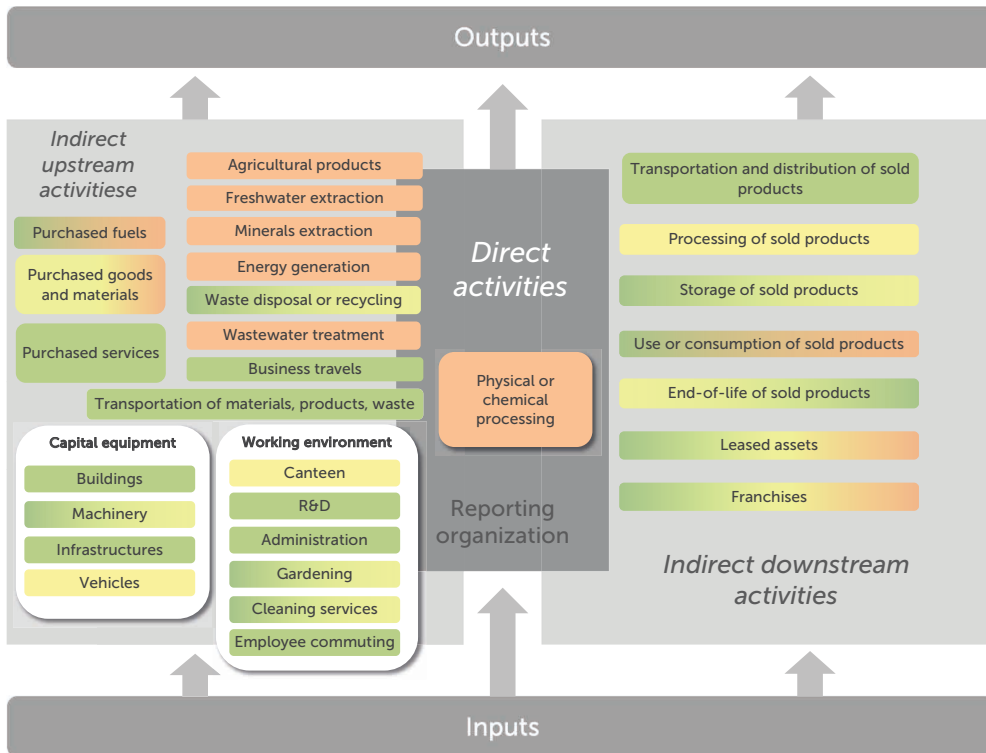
Outputs

Indirect upstream activitiese

Agricultural products

Freshwater extraction

Minerals extraction

Energy generation

Waste disposal or recycling

Wastewater treatment

Business travels

Purchased fuels

Purchased goods and materials

Purchased services

Transportation of materials, products, waste

Capital equipment

Buildings

Machinery

Infrastructures

Vehicles

Working environment

Canteen

R&D

Administration

Gardening

Cleaning services

Employee commuting

Direct activities

Physical or chemical processing

Reporting organization

Transportation and distribution of sold products

Processing of sold products

Storage of sold products

Use or consumption of sold products

End-of-life of sold products

Leased assets

Franchises

Indirect downstream activities

Inputs